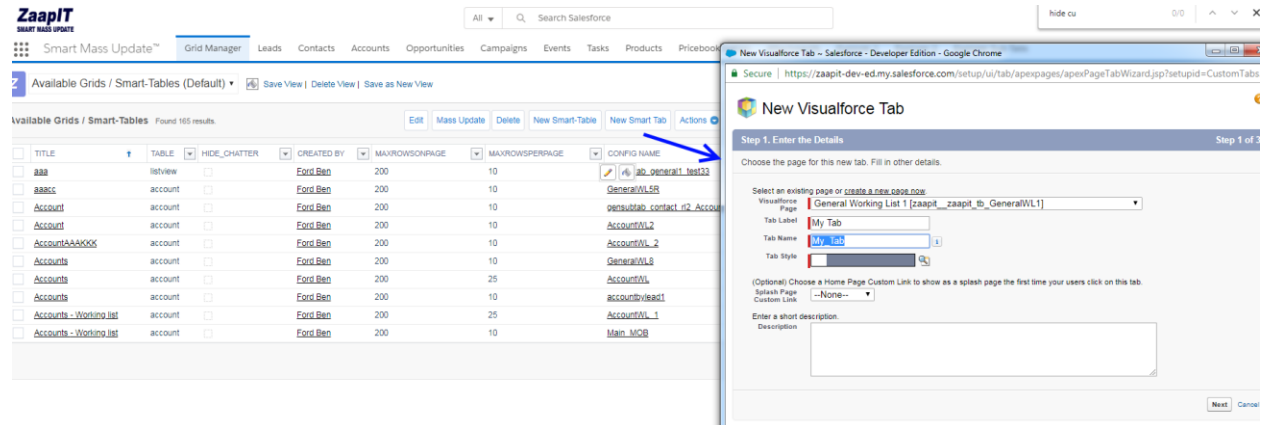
ZaapIT
SMART MASS UPDATE

All ▾ Search Salesforce

hide cu 0/0

Smart Mass Update™ Grid Manager Leads Contacts Accounts Opportunities Campaigns Events Tasks Products Pricebook

Available Grids / Smart-Tables (Default) ▾ Save View | Delete View | Save as New View

Available Grids / Smart-Tables Found 165 results.

Edit Mass Update Delete Create Smart-Table New Smart Tab Actions

| TITLE | TABLE | HIDE_CHATTER | CREATED BY | MAXROWSONPAGE | MAXROWSPERPAGE | CONFIG NAME |
|---|---|---|---|---|---|---|
| aaa | listview | | Ford Ben | 200 | 10 | tab_general1_test33 |
| aaacc | account | | Ford Ben | 200 | 10 | GeneralWL5R |
| Account | account | | Ford Ben | 200 | 10 | gensubtab_contact_rl2_Accoun |
| Account | account | | Ford Ben | 200 | 10 | AccountWL2 |
| AccountAAAKKK | account | | Ford Ben | 200 | 10 | AccountWL_2 |
| Accounts | account | | Ford Ben | 200 | 10 | GeneralWL8 |
| Accounts | account | | Ford Ben | 200 | 25 | AccountWL |
| Accounts | account | | Ford Ben | 200 | 10 | accountbylead1 |
| Accounts - Working list | account | | Ford Ben | 200 | 25 | AccountWL_1 |
| Accounts - Working list | account | | Ford Ben | 200 | 10 | Main_MOB |

New Visualforce Tab ~ Salesforce - Developer Edition - Google Chrome
Secure | https://zaapit-dev-ed.my.salesforce.com/setup/ui/tab/apexpages/apexPageTabWizard.jsp?setupid=CustomTabs

New Visualforce Tab

Step 1. Enter the Details Step 1 of 3

Choose the page for this new tab. Fill in other details.

Select an existing page or create a new page now.
Visualforce Page General Working List 1 [zaapit__zaapit_tb_GeneralWL1]
Tab Label My Tab
Tab Name My_Tab
Tab Style

(Optional) Choose a Home Page Custom Link to show as a splash page the first time your users click on this tab.
Splash Page Custom Link --None--

Enter a short description.
Description

Next Cancel